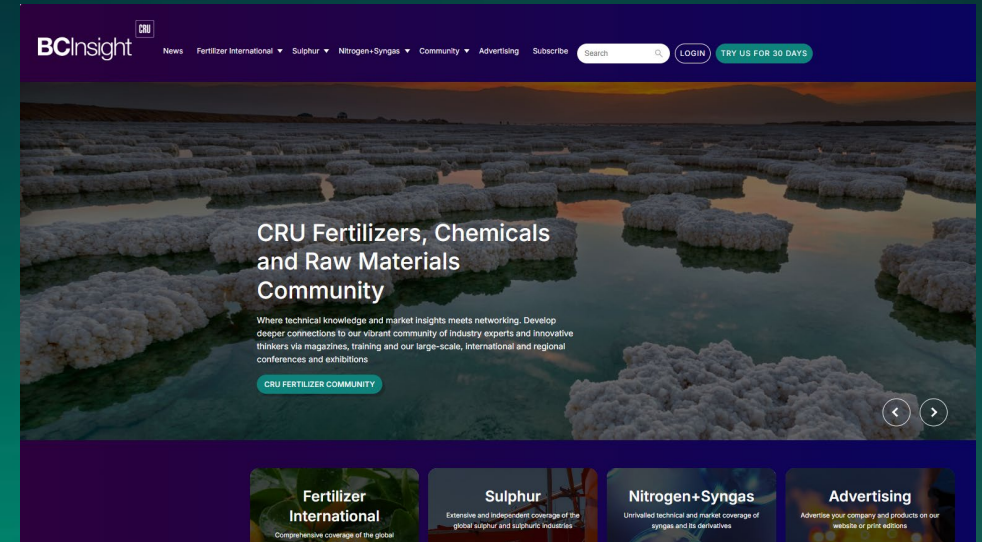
BCInsight CRU

News Fertilizer International ▾ Sulphur ▾ Nitrogen+Syngas ▾ Community ▾ Advertising Subscribe Search LOGIN TRY US FOR 30 DAYS

CRU Fertilizers, Chemicals and Raw Materials Community

Where technical knowledge and market insights meets networking. Develop deeper connections to our vibrant community of industry experts and innovative thinkers via magazines, training and our large-scale, international and regional conferences and exhibitions

CRU FERTILIZER COMMUNITY

Fertilizer International
Comprehensive coverage of the global

Sulphur
Extensive and independent coverage of the global sulphur and sulphuric industries

Nitrogen+Syngas
Unrivalled technical and market coverage of syngas and its derivatives

Advertising
Advertise your company and products on our website or print editions